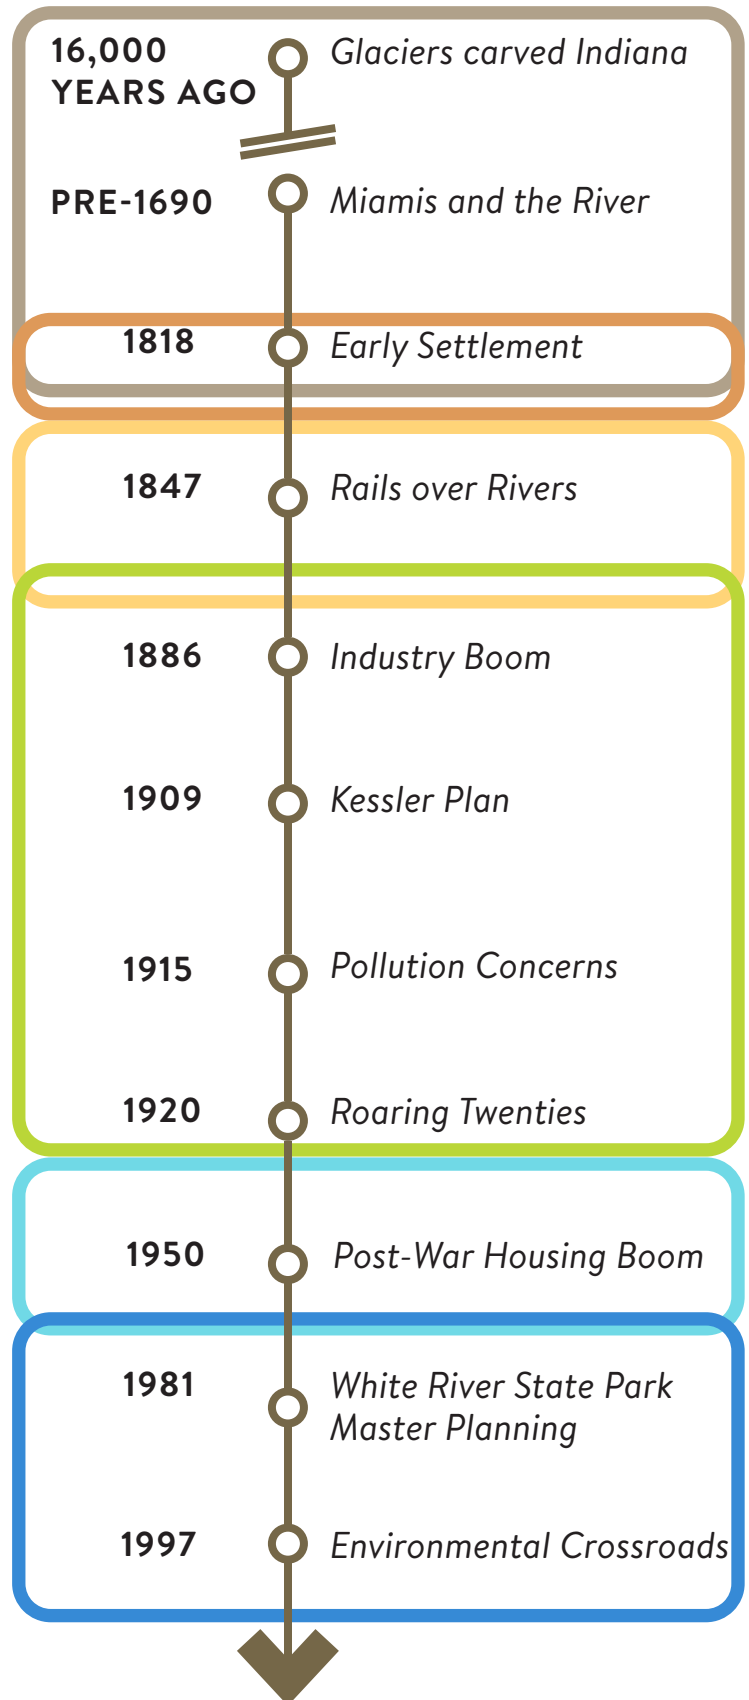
16,000 YEARS AGO
Glaciers carved Indiana

PRE-1690
Miamis and the River

1818
Early Settlement

1847
Rails over Rivers

1886
Industry Boom

1909
Kessler Plan

1915
Pollution Concerns

1920
Roaring Twenties

1950
Post-War Housing Boom

1981
White River State Park Master Planning

1997
Environmental Crossroads